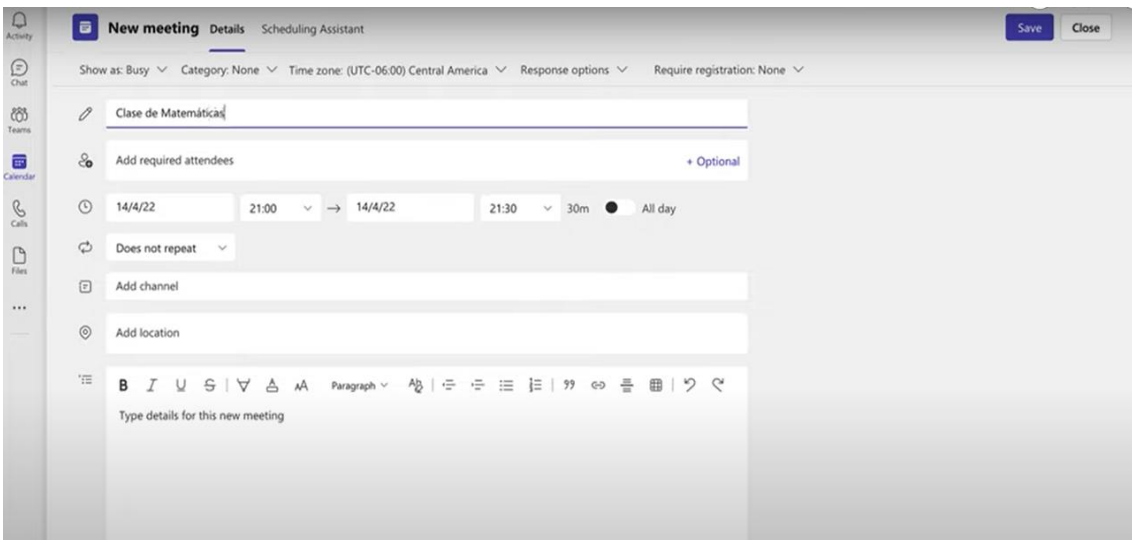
Activity
Chat
Teams
Calendar
Calls
Files
...

New meeting Details Scheduling Assistant

Save Close

Show as: Busy Category: None Time zone: (UTC-06:00) Central America Response options Require registration: None

Clase de Matemáticas

Add required attendees + Optional

14/4/22 21:00 → 14/4/22 21:30 30m All day

Does not repeat

Add channel

Add location

B I U S Paragraph 99

Type details for this new meeting